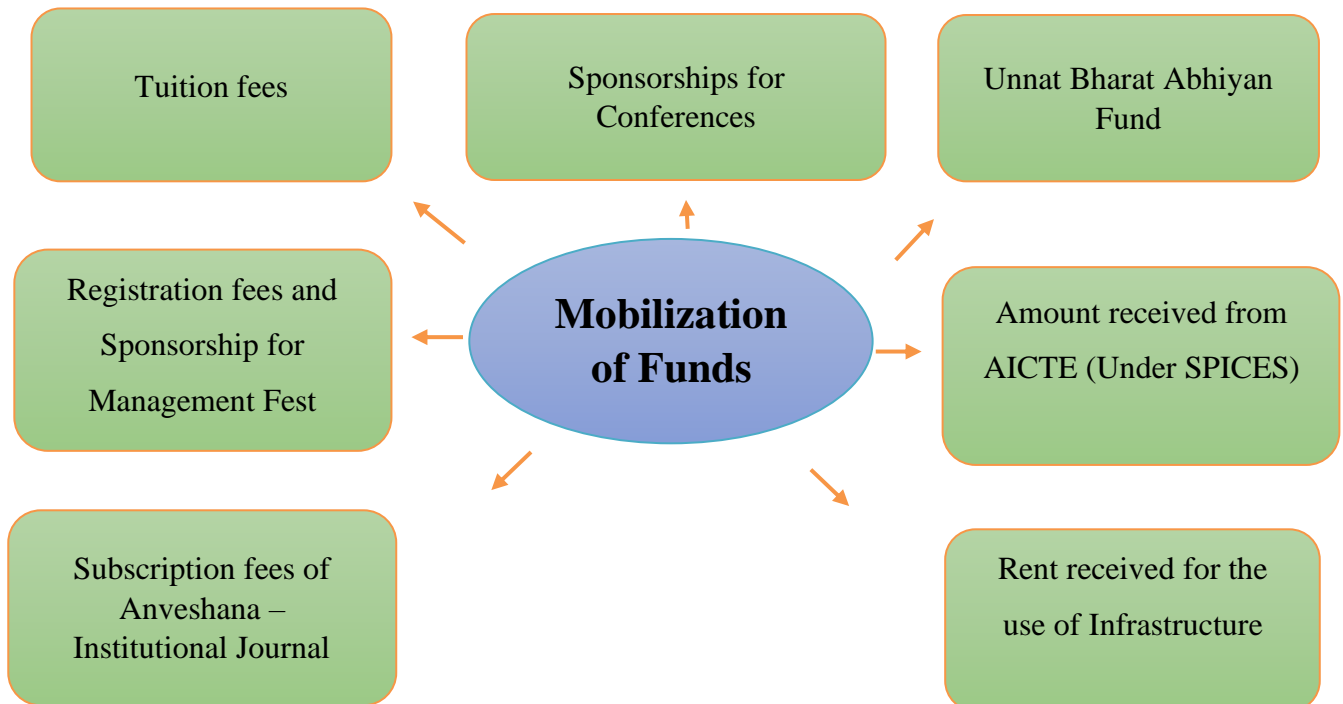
Tuition fees

Sponsorships for Conferences

Unnat Bharat Abhiyan Fund

Registration fees and Sponsorship for Management Fest

Mobilization of Funds

Amount received from AICTE (Under SPICES)

Subscription fees of Anveshana – Institutional Journal

Rent received for the use of Infrastructure